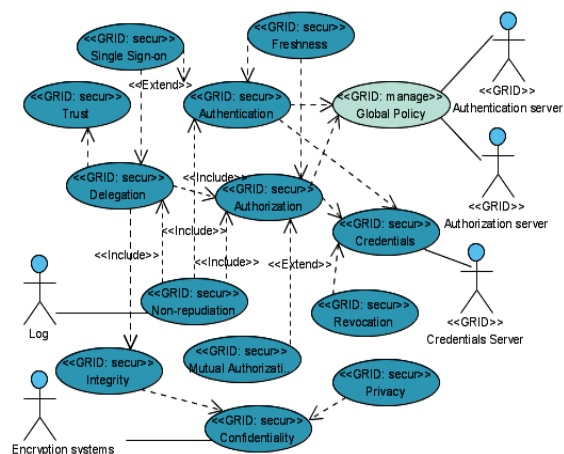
<<GRID: secur>>
Single Sign-on

<<GRID: secur>>
Freshness

<<Extend>>

<<GRID: secur>>
Trust

<<GRID: secur>>
Authentication

<<GRID: manage>>
Global Policy

<<GRID>>
Authentication server

<<GRID: secur>>
Delegation

<<Include>>

<<GRID: secur>>
Authorization

<<GRID>>
Authorization server

<<GRID: secur>>
Credentials

<<Include>>

<<Include>>

<<Include>>

<<Extend>>

Log

<<GRID: secur>>
Non-repudiation

<<GRID: secur>>
Revocation

<<GRID>>
Credentials Server

<<GRID: secur>>
Integrity

<<GRID: secur>>
Mutual Authorizati...

<<GRID: secur>>
Privacy

<<GRID: secur>>
Confidentiality

Encryption systems